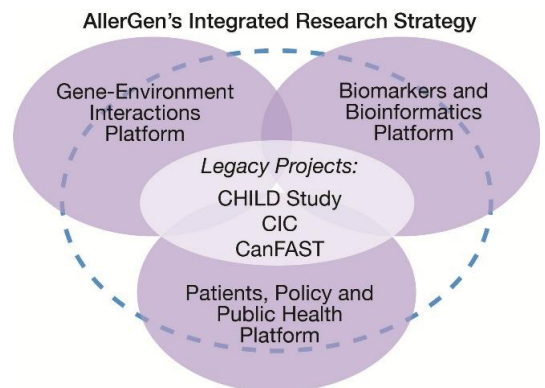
AllerGen's Integrated Research Strategy

Gene-Environment Interactions Platform

Biomarkers and Bioinformatics Platform

Legacy Projects:
CHILD Study
CIC
CanFAST

Patients, Policy and Public Health Platform